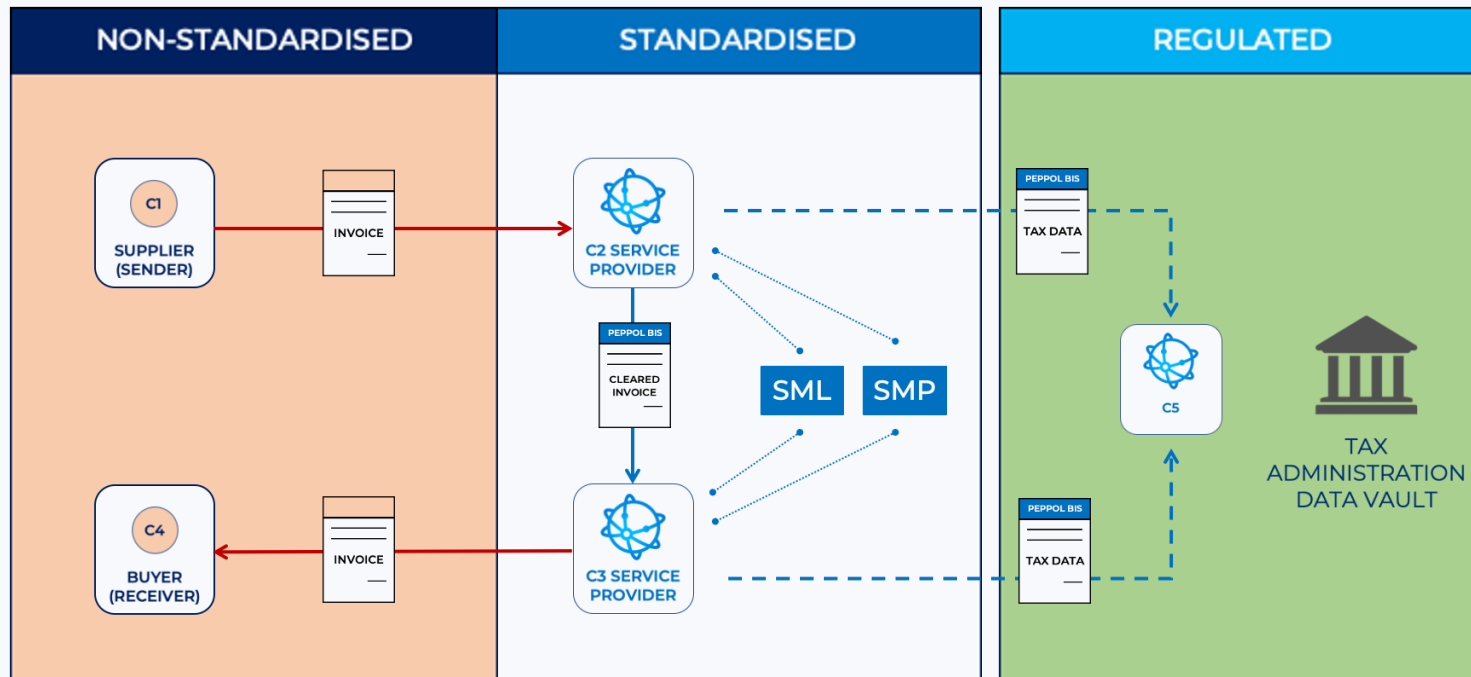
NON-STANDARDISED

STANDARDISED

REGULATED

C1
SUPPLIER (SENDER)

INVOICE

C2 SERVICE PROVIDER

PEPPOL BIS
TAX DATA

PEPPOL BIS
CLEARED INVOICE

SML

SMP

C5

TAX ADMINISTRATION DATA VAULT

C4
BUYER (RECEIVER)

INVOICE

C3 SERVICE PROVIDER

PEPPOL BIS
TAX DATA